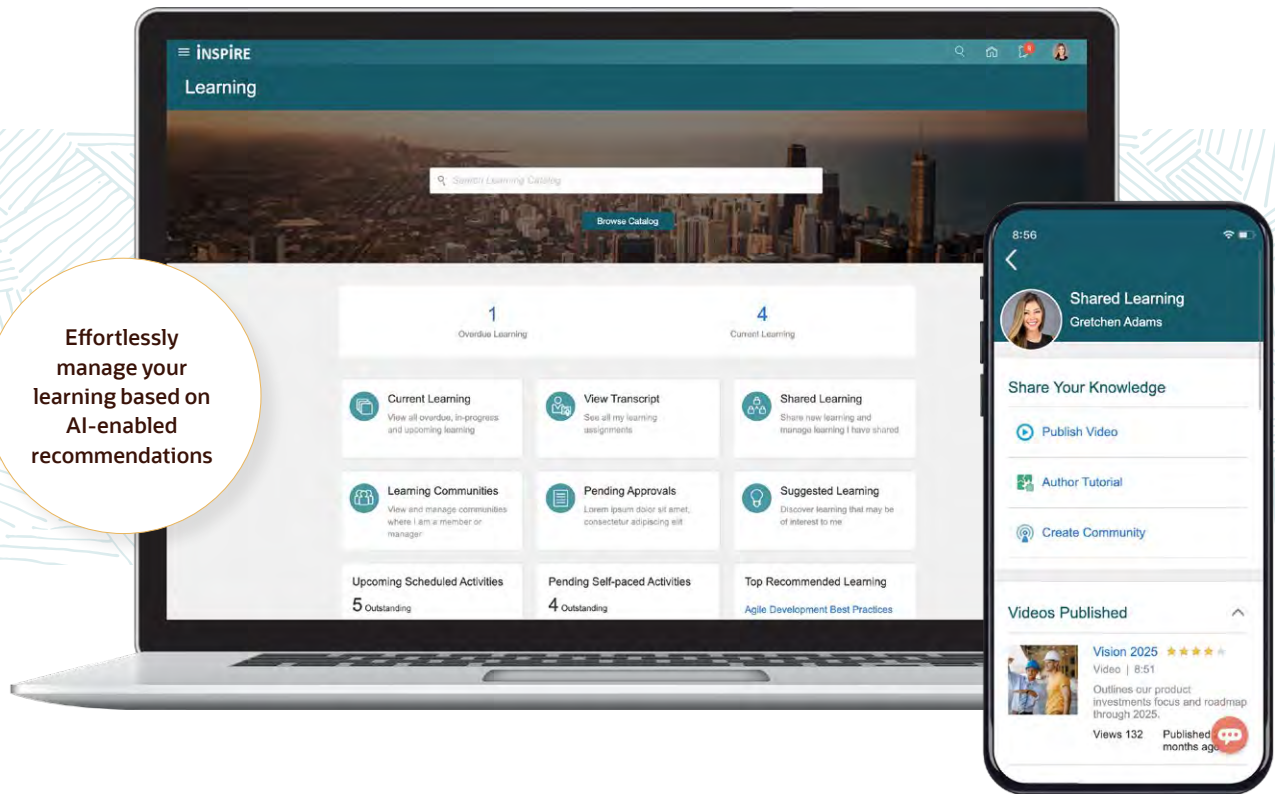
Effortlessly manage your learning based on AI-enabled recommendations

INSPIRE

Learning

Search Learning Catalog

Browse Catalog

1
Overdue Learning

4
Current Learning

Current Learning
View all overdue, in-progress and upcoming learning

View Transcript
See all my learning assignments

Shared Learning
Share new learning and manage learning I have shared

Learning Communities
View and manage communities where I am a member or manager

Pending Approvals
Lorem ipsum dolor sit amet, consectetur adipiscing elit

Suggested Learning
Discover learning that may be of interest to me

Upcoming Scheduled Activities
5 Outstanding

Pending Self-paced Activities
4 Outstanding

Top Recommended Learning
Agile Development Best Practices

8:56

Shared Learning
Gretchen Adams

Share Your Knowledge

Publish Video

Author Tutorial

Create Community

Videos Published

Vision 2025
Video | 8:51
Outlines our product investments focus and roadmap through 2025.
Views 132
Published months ago